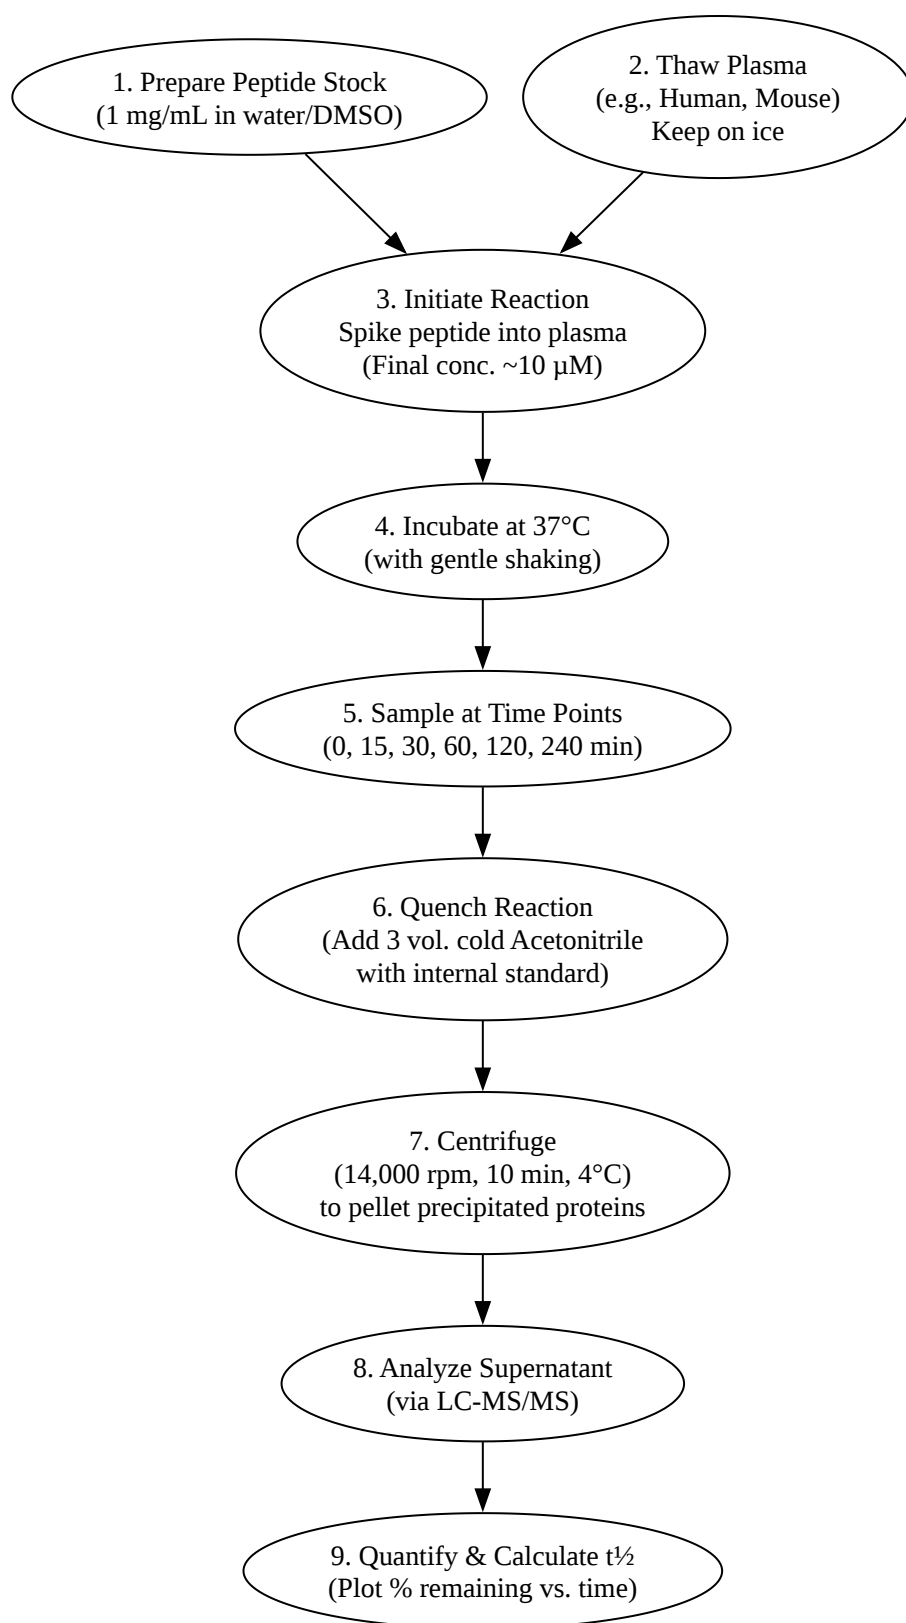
1. Prepare Peptide Stock
(1 mg/mL in water/DMSO)

2. Thaw Plasma
(e.g., Human, Mouse)
Keep on ice

3. Initiate Reaction
Spike peptide into plasma
(Final conc. ~10 µM)

4. Incubate at 37°C
(with gentle shaking)

5. Sample at Time Points
(0, 15, 30, 60, 120, 240 min)

6. Quench Reaction
(Add 3 vol. cold Acetonitrile
with internal standard)

7. Centrifuge
(14,000 rpm, 10 min, 4°C)
to pellet precipitated proteins

8. Analyze Supernatant
(via LC-MS/MS)

9. Quantify & Calculate t½
(Plot % remaining vs. time)